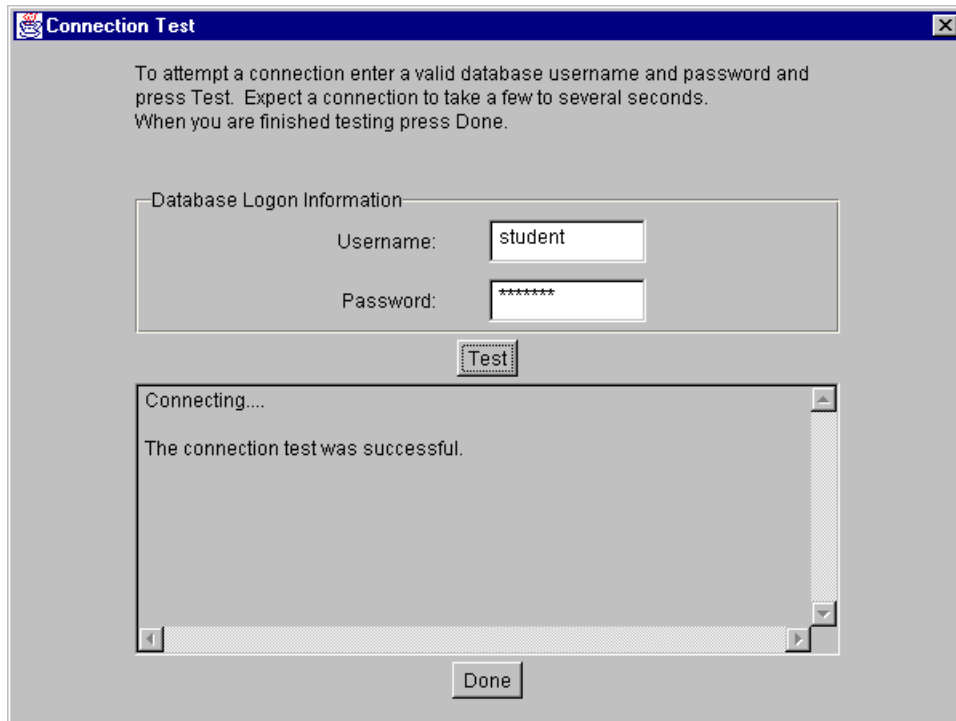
Connection Test

To attempt a connection enter a valid database username and password and press Test. Expect a connection to take a few to several seconds. When you are finished testing press Done.

Database Logon Information

Username: student

Password: *******

Test

Connecting....

The connection test was successful.

Done